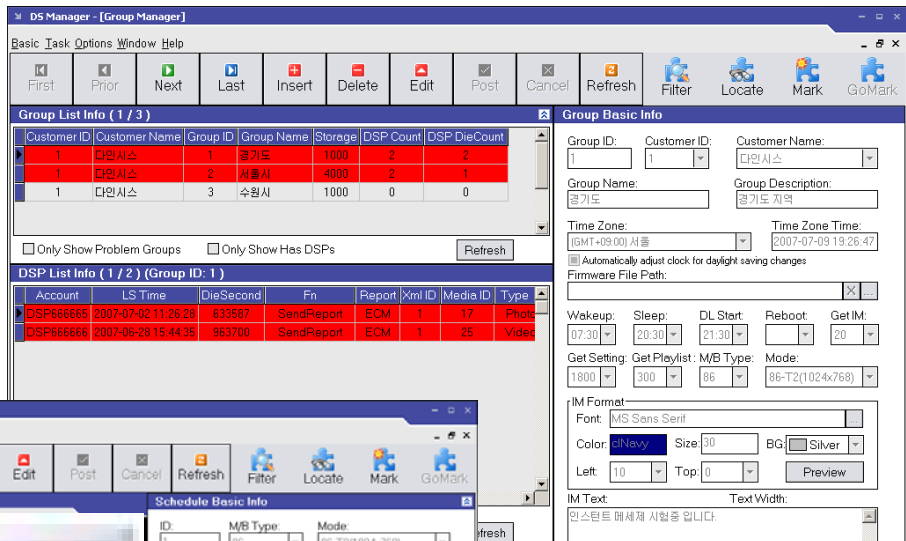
DS Manager - [Group Manager]

Basic Task Options Window Help

First Prior Next Last Insert Delete Edit Post Cancel Refresh Filter Locate Mark GoMark

Group List Info ( 1 / 3 )

| Customer ID | Customer Name | Group ID | Group Name | Storage | DSP Count | DSP DieCount |
|---|---|---|---|---|---|---|
| 1 | 다인시스 | 1 | 경기도 | 1000 | 2 | 2 |
| 1 | 다인시스 | 2 | 서울시 | 4000 | 2 | 1 |
| 1 | 다인시스 | 3 | 수원시 | 1000 | 0 | 0 |

Only Show Problem Groups   Only Show Has DSPs   Refresh

DSP List Info ( 1 / 2 ) (Group ID: 1 )

| Account | LS Time | DieSecond | Fn | Report | Xml ID | Media ID | Type |
|---|---|---|---|---|---|---|---|
| DSP666665 | 2007-07-02 11:26:28 | 633587 | SendReport | ECM | 1 | 17 | Photo |
| DSP666666 | 2007-06-23 15:44:35 | 963700 | SendReport | ECM | 1 | 25 | Video |

Edit Post Cancel Refresh Filter Locate Mark GoMark

Schedule Basic Info

ID: M/B Type: Mode:

Refresh

Group Basic Info

Group ID: 1  Customer ID: 1  Customer Name: 다인시스

Group Name: 경기도  Group Description: 경기도 지역

Time Zone: (GMT+09:00) 서울  Time Zone Time: 2007-07-09 19:26:47

Automatically adjust clock for daylight saving changes

Firmware File Path:

Wakeup: 07:30  Sleep: 20:30  DL Start: 21:30  Reboot:  Get IM: 20

Get Setting: 1800  Get Playlist: 300  M/B Type: 86  Mode: 86-T2(1024x768)

IM Format

Font: MS Sans Serif

Color: clNavy  Size: 30  BG: Silver

Left: 10  Top: 0  Preview

IM Text:  Text Width:

인스턴트 메세제 시험중 입니다.